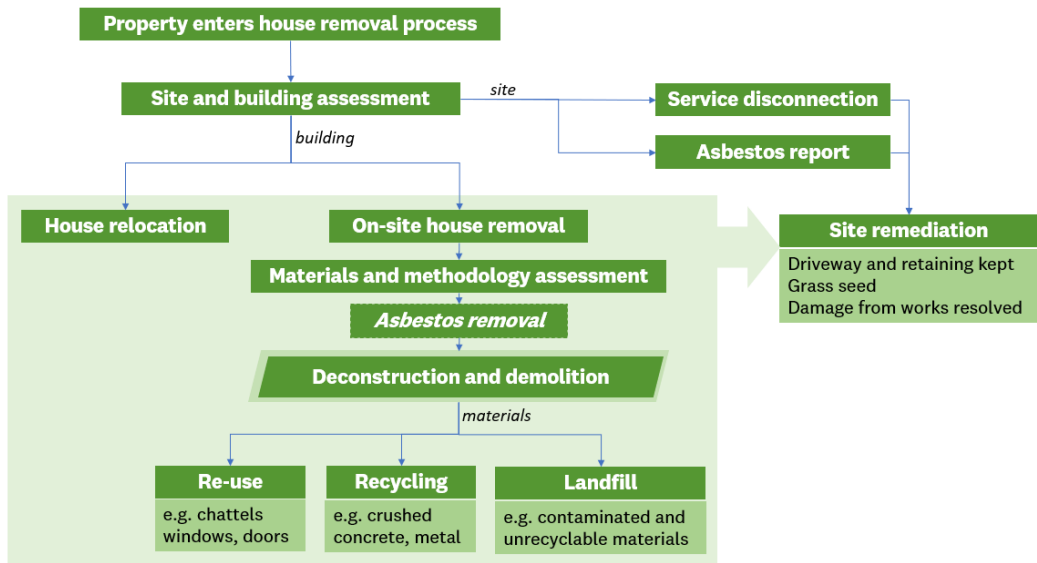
Property enters house removal process

Site and building assessment

site

building

Service disconnection

Asbestos report

House relocation

On-site house removal

Site remediation

Driveway and retaining kept
Grass seed
Damage from works resolved

Materials and methodology assessment

Asbestos removal

Deconstruction and demolition

materials

Re-use

e.g. chattels windows, doors

Recycling

e.g. crushed concrete, metal

Landfill

e.g. contaminated and unrecyclable materials